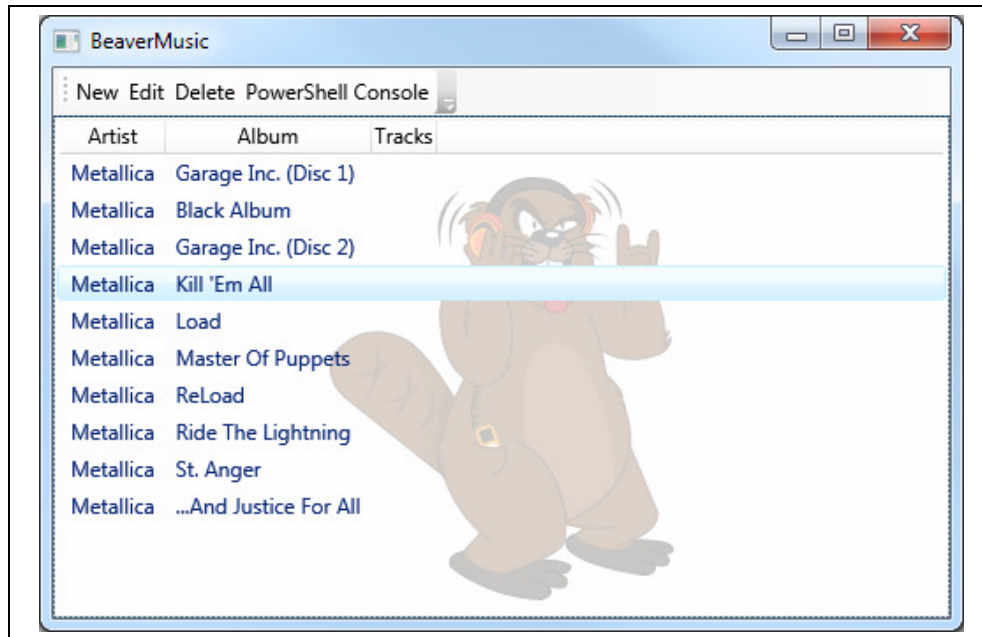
BeaverMusic

New Edit Delete PowerShell Console

| Artist | Album | Tracks |
|---|---|---|
| Metallica | Garage Inc. (Disc 1) | |
| Metallica | Black Album | |
| Metallica | Garage Inc. (Disc 2) | |
| Metallica | Kill 'Em All | |
| Metallica | Load | |
| Metallica | Master Of Puppets | |
| Metallica | ReLoad | |
| Metallica | Ride The Lightning | |
| Metallica | St. Anger | |
| Metallica | ...And Justice For All | |